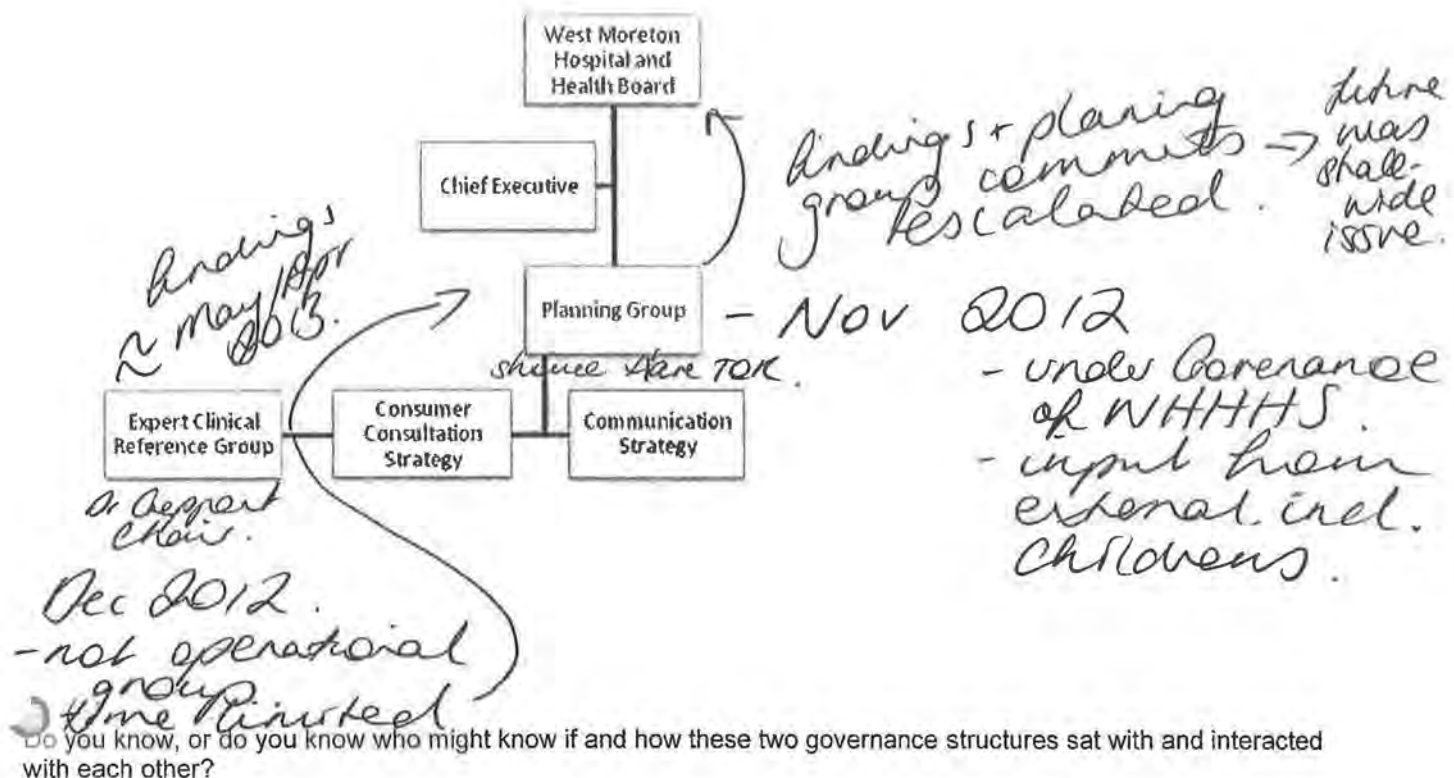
West Moreton Hospital and Health Board

Chief Executive

Planning Group

Expert Clinical Reference Group

Consumer Consultation Strategy

Communication Strategy

findings + planing group comments escalated. → future was state-wide issue.

findings ~ May/Apr 2013.

- Nov 2012
- under Governance of WMHHS
- input from external incl. Childrens.

should have TOR.

Dr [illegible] Chair.

Dec 2012.
- not operational group
- time limited

Do you know, or do you know who might know if and how these two governance structures sat with and interacted with each other?